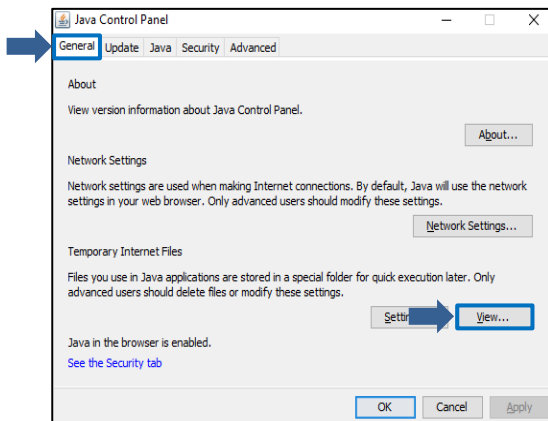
Java Control Panel

General Update Java Security Advanced

About

View version information about Java Control Panel.

About...

Network Settings

Network settings are used when making Internet connections. By default, Java will use the network settings in your web browser. Only advanced users should modify these settings.

Network Settings...

Temporary Internet Files

Files you use in Java applications are stored in a special folder for quick execution later. Only advanced users should delete files or modify these settings.

Setti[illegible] View...

Java in the browser is enabled.

See the Security tab

OK Cancel Apply